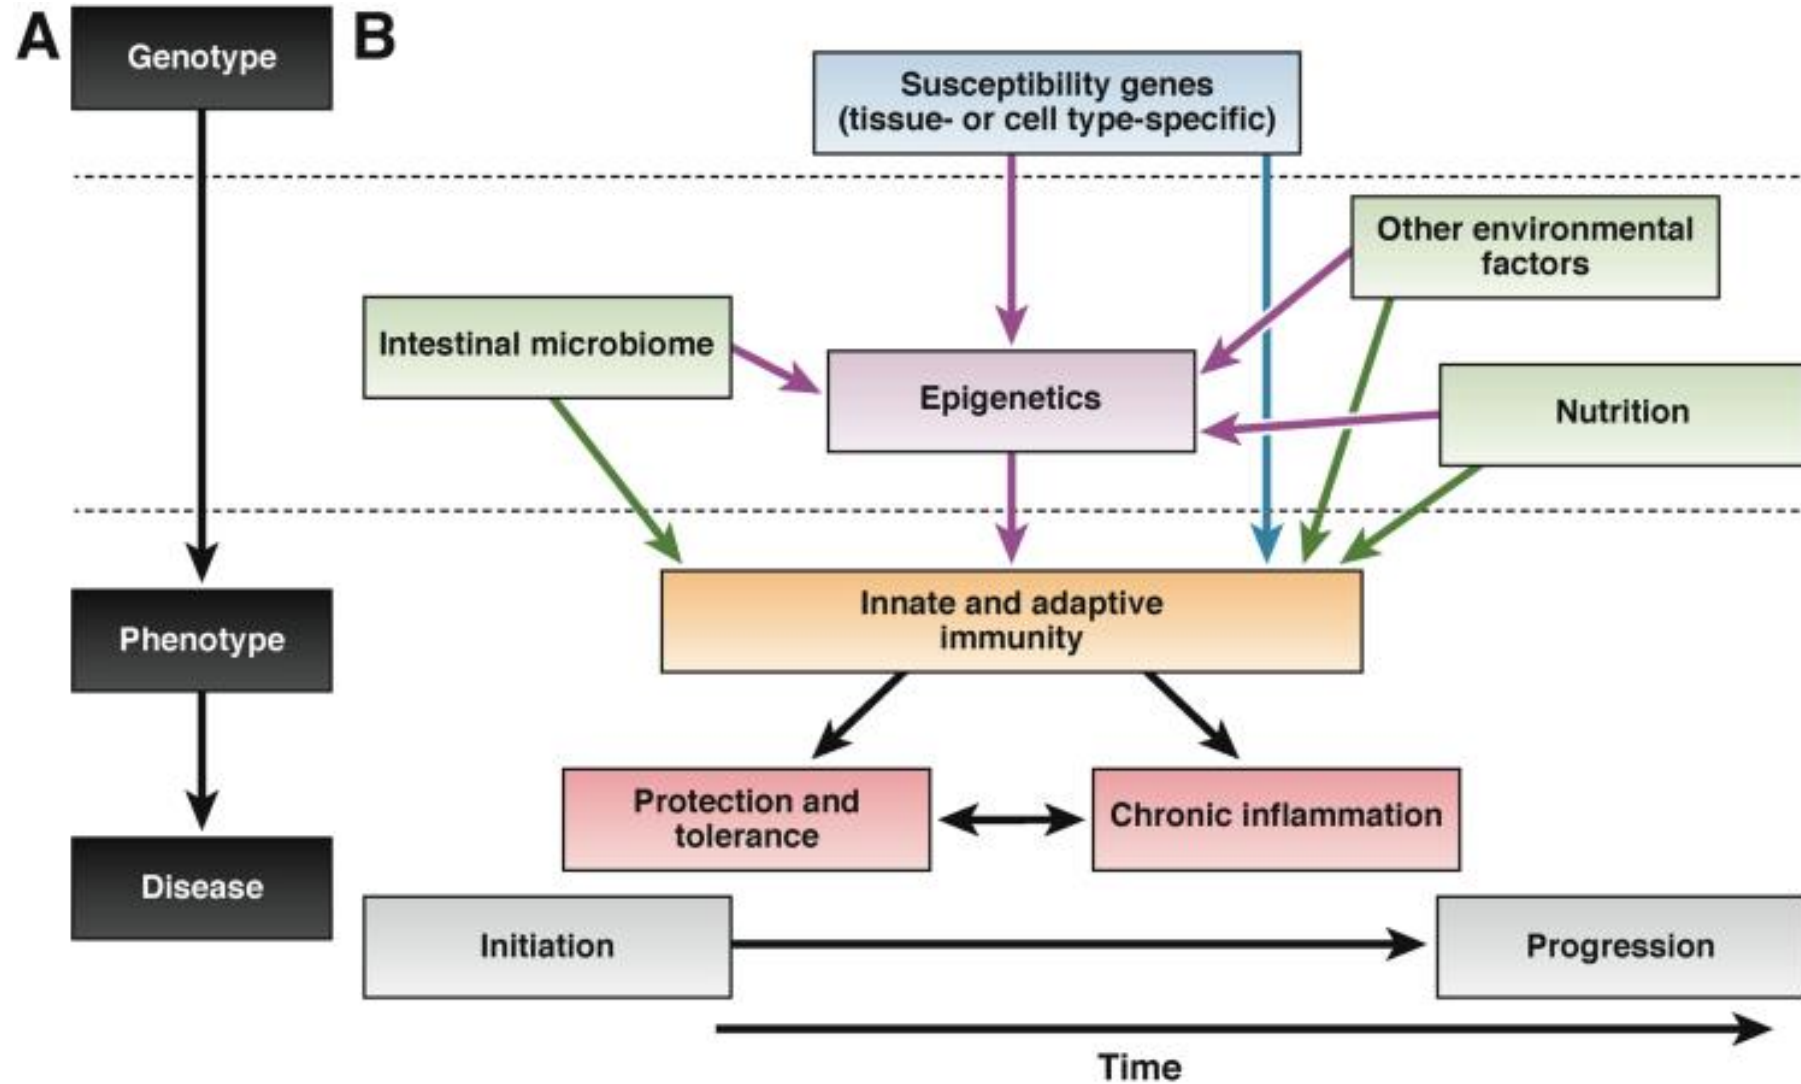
A

Genotype

Phenotype

Disease

B

Susceptibility genes (tissue- or cell type-specific)

Other environmental factors

Intestinal microbiome

Epigenetics

Nutrition

Innate and adaptive immunity

Protection and tolerance

Chronic inflammation

Initiation

Progression

Time